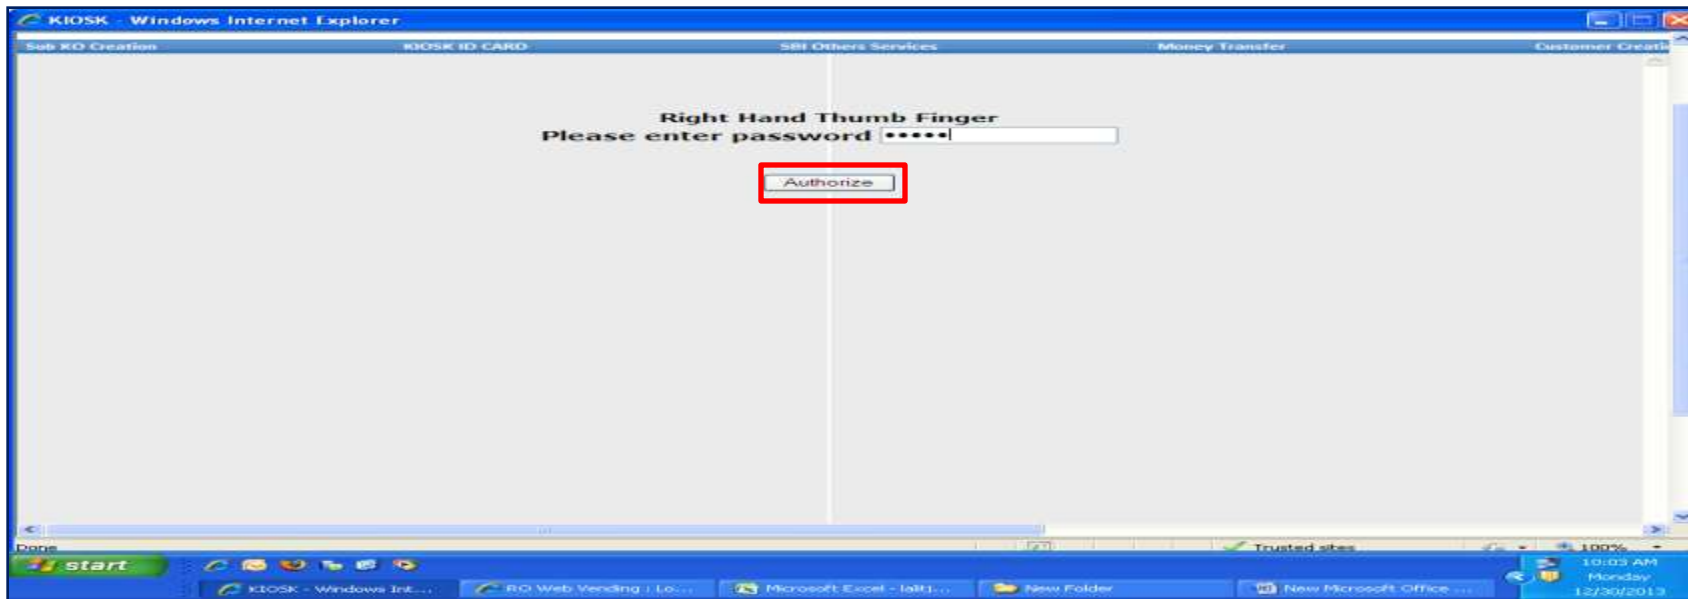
KIOSK - Windows Internet Explorer

Sub KO Creation KIOSK ID CARD SBI Others Services Money Transfer Customer Creati

Right Hand Thumb Finger
Please enter password •••••

Authorize

Done

Trusted sites

100%

start

KIOSK - Windows Int...

RO Web Vending : Lo...

Microsoft Excel - lalitj...

New Folder

New Microsoft Office ...

10:03 AM
Monday
12/30/2013